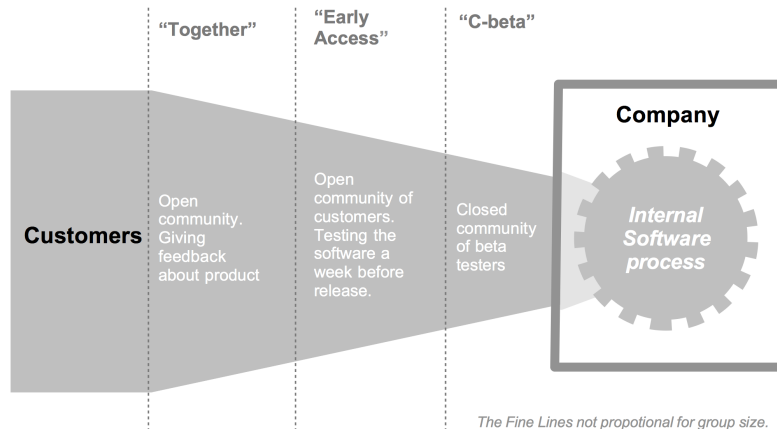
“Together”

“Early Access”

“C-beta”

Company

Customers

Open community. Giving feedback about product

Open community of customers. Testing the software a week before release.

Closed community of beta testers

Internal Software process

The Fine Lines not propotional for group size.